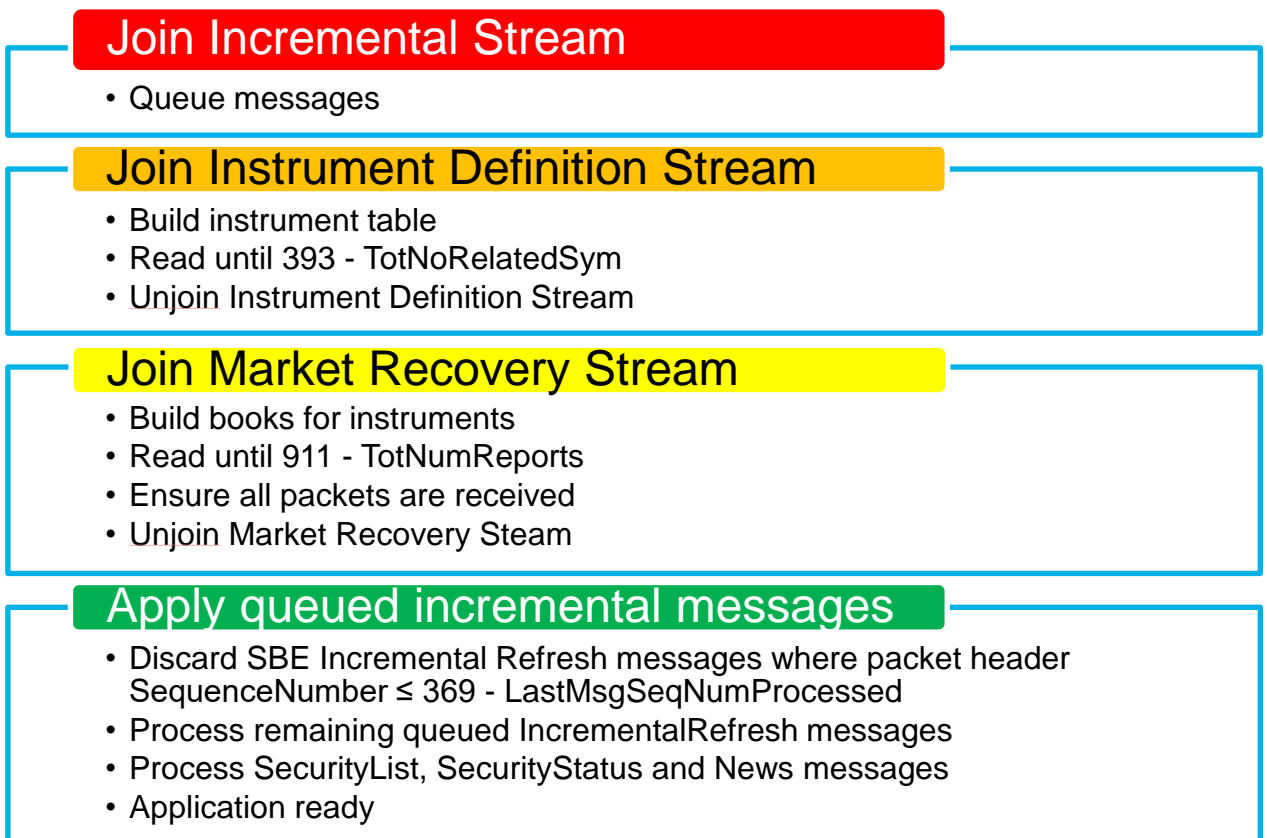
Join Incremental Stream

• Queue messages

Join Instrument Definition Stream

• Build instrument table
• Read until 393 - TotNoRelatedSym
• Unjoin Instrument Definition Stream

Join Market Recovery Stream

• Build books for instruments
• Read until 911 - TotNumReports
• Ensure all packets are received
• Unjoin Market Recovery Steam

Apply queued incremental messages

• Discard SBE Incremental Refresh messages where packet header SequenceNumber ≤ 369 - LastMsgSeqNumProcessed
• Process remaining queued IncrementalRefresh messages
• Process SecurityList, SecurityStatus and News messages
• Application ready